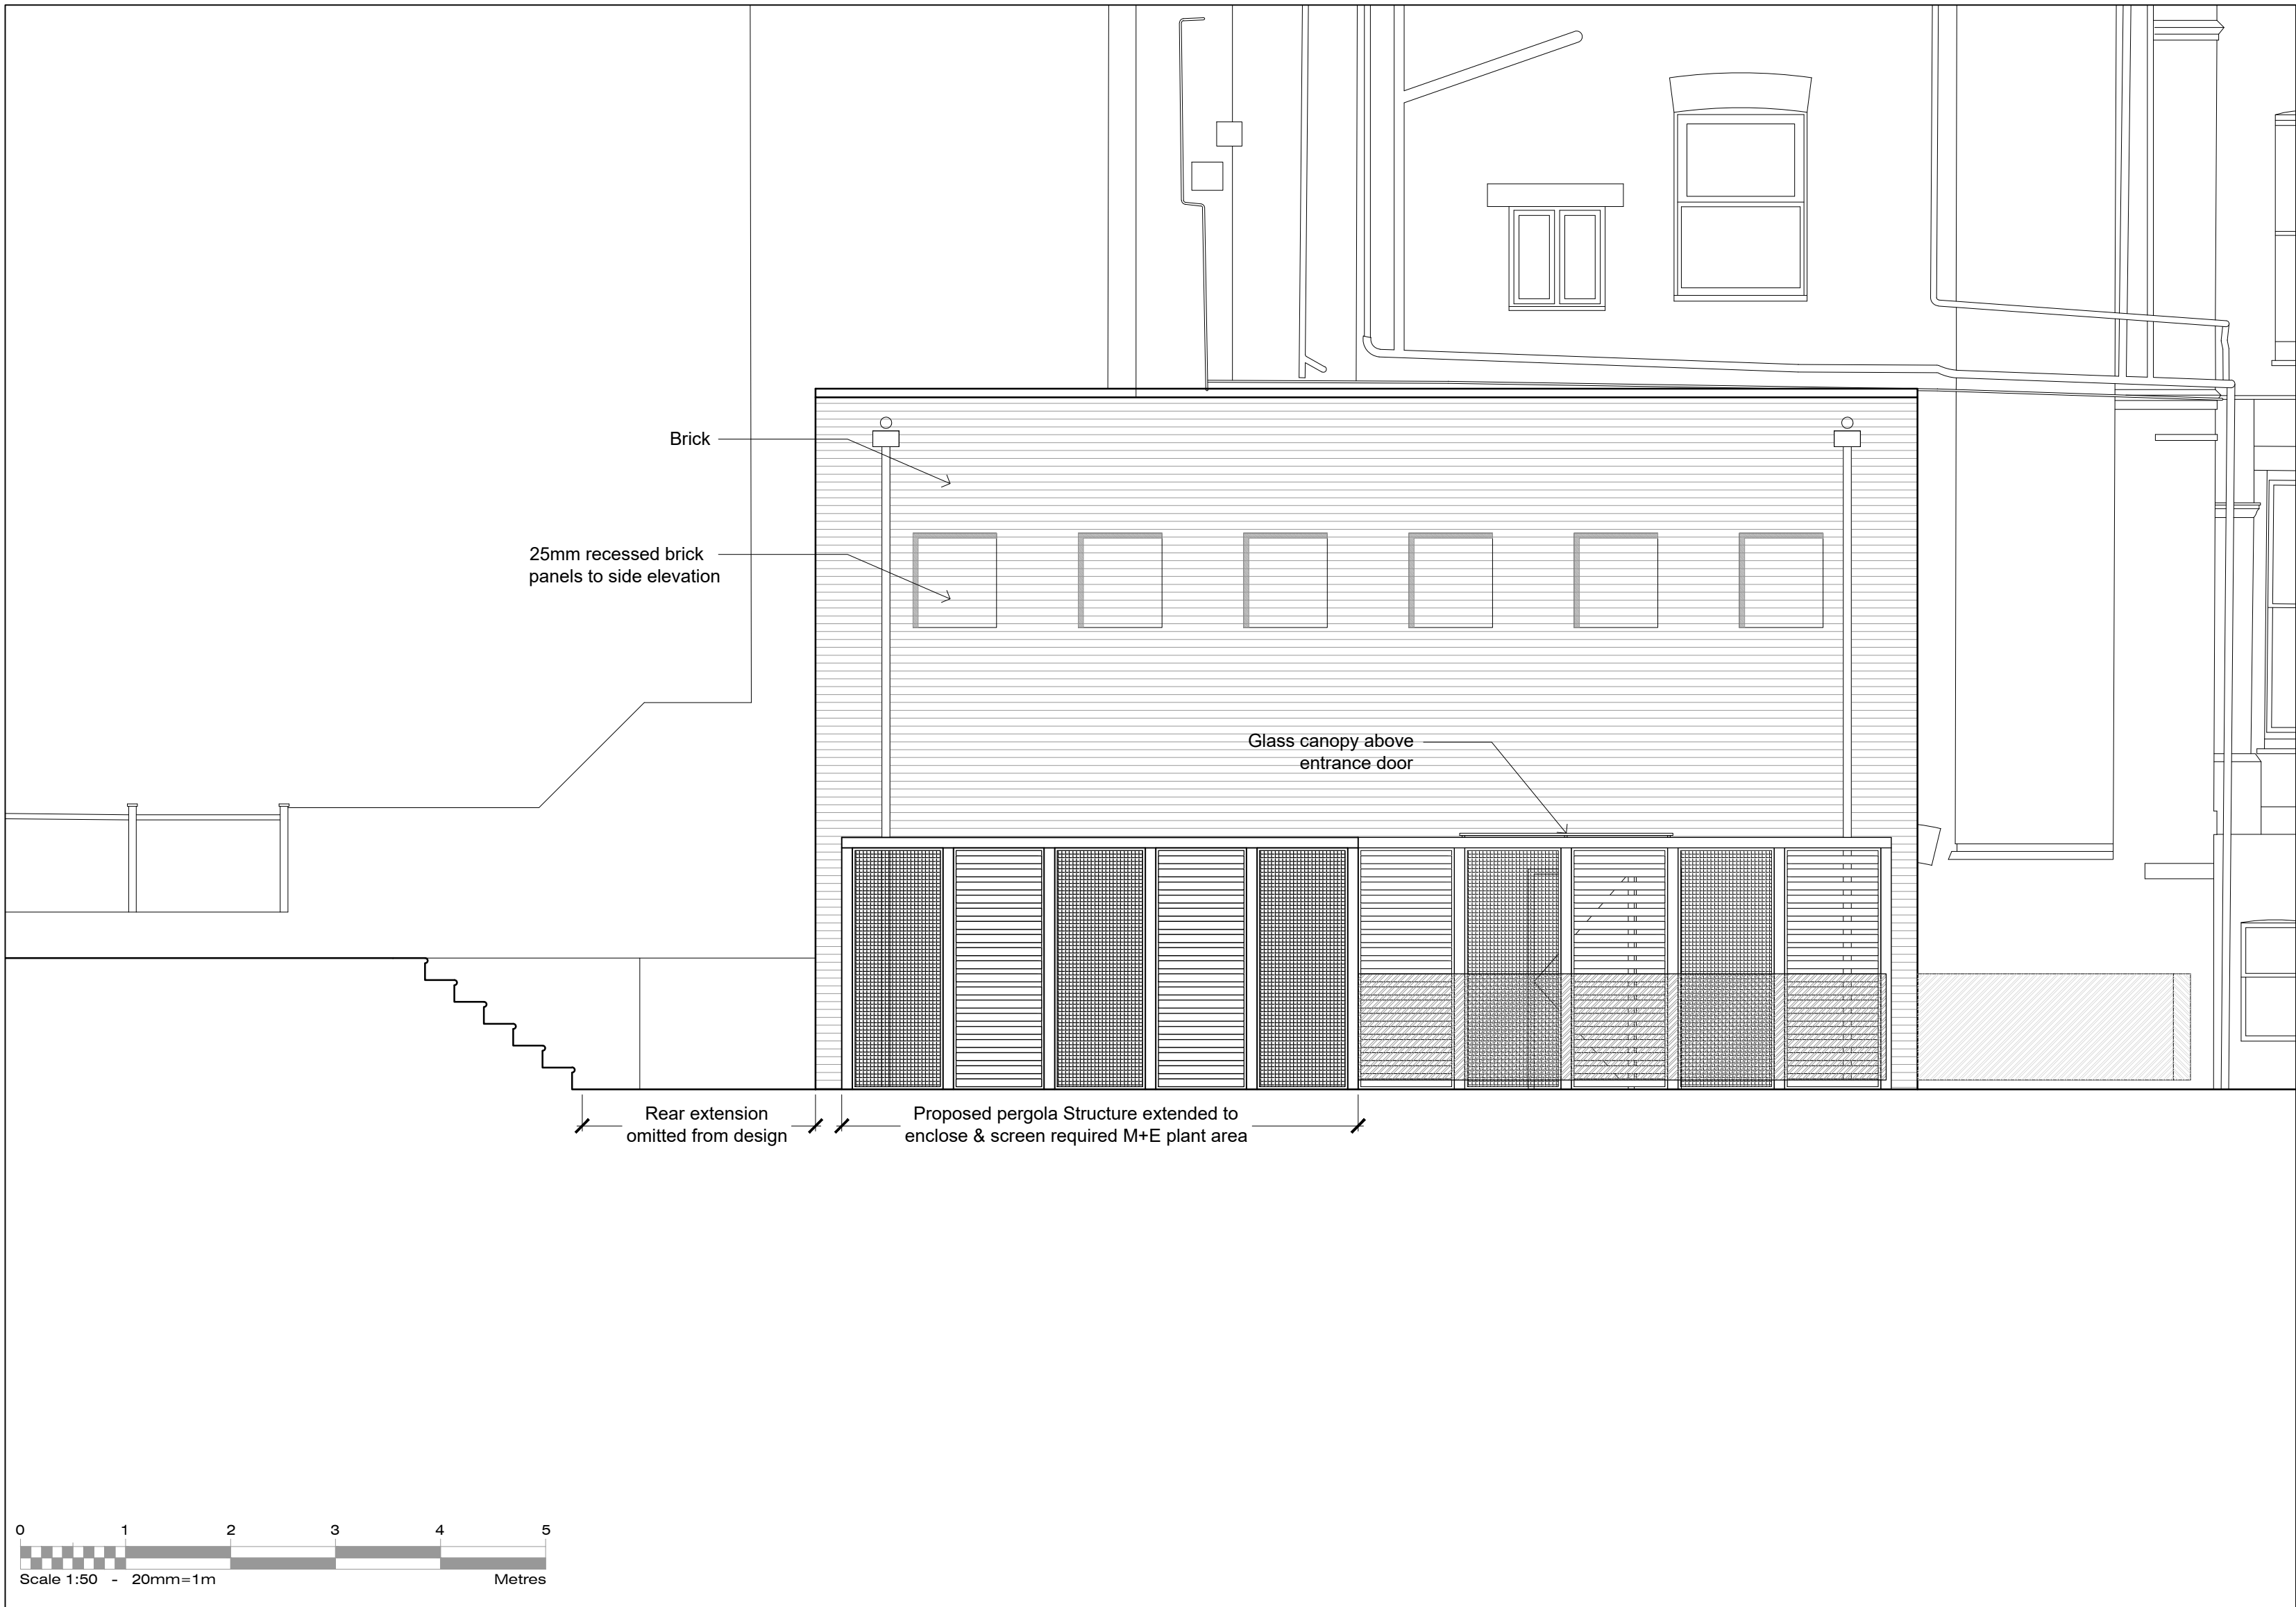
Brick

25mm recessed brick panels to side elevation

Glass canopy above entrance door

Rear extension omitted from design

Proposed pergola Structure extended to enclose & screen required M+E plant area

0 1 2 3 4 5

Scale 1:50 - 20mm=1m

Metres